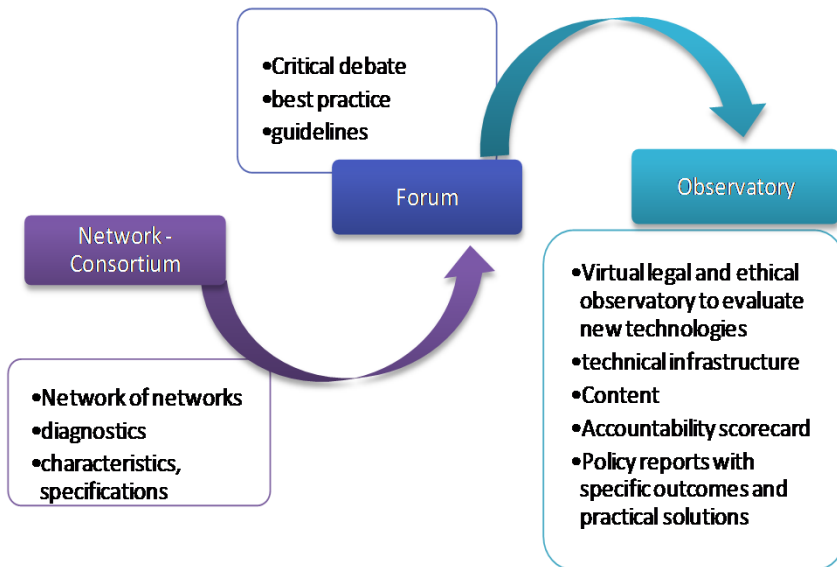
•Critical debate
•best practice
•guidelines

Forum

Observatory

Network - Consortium

•Virtual legal and ethical observatory to evaluate new technologies
•technical infrastructure
•Content
•Accountability scorecard
•Policy reports with specific outcomes and practical solutions

•Network of networks
•diagnostics
•characteristics, specifications